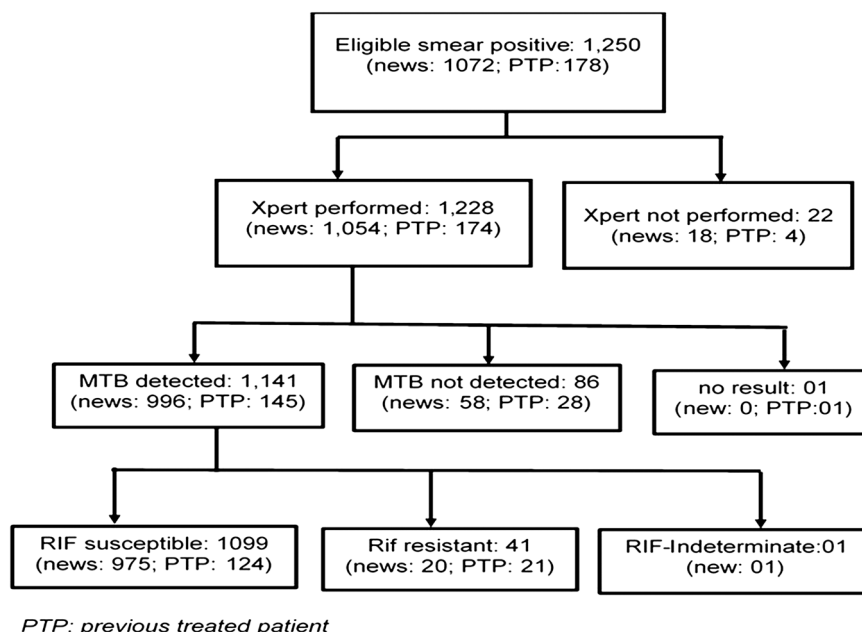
Eligible smear positive: 1,250
(news: 1072; PTP:178)

Xpert performed: 1,228
(news: 1,054; PTP: 174)

Xpert not performed: 22
(news: 18; PTP: 4)

MTB detected: 1,141
(news: 996; PTP: 145)

MTB not detected: 86
(news: 58; PTP: 28)

no result: 01
(new: 0; PTP:01)

RIF susceptible: 1099
(news: 975; PTP: 124)

Rif resistant: 41
(news: 20; PTP: 21)

RIF-Indeterminate:01
(new: 01)

PTP: previous treated patient